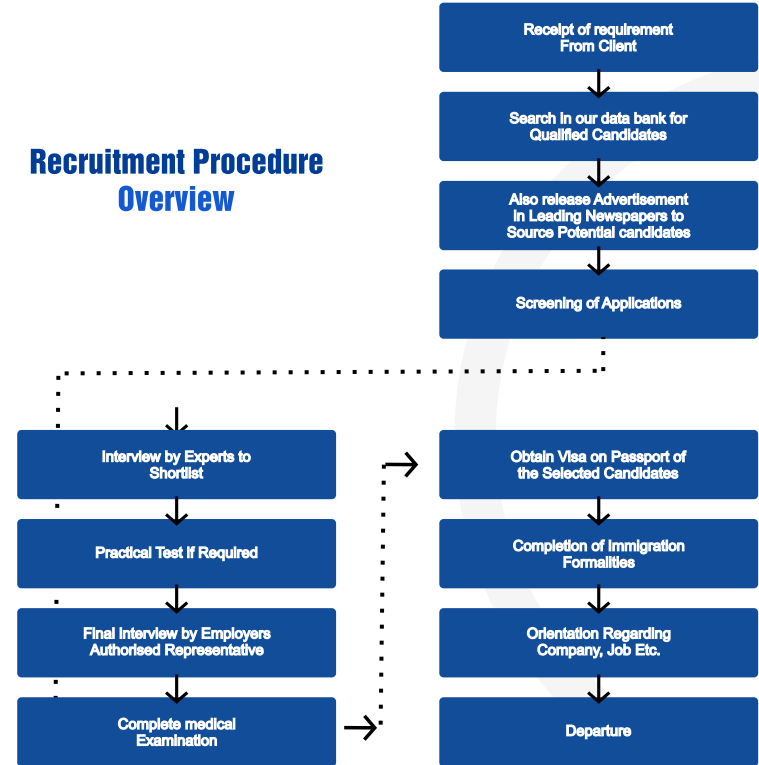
Recruitment Procedure
Overview

Receipt of requirement From Client

Search in our data bank for Qualified Candidates

Also release Advertisement in Leading Newspapers to Source Potential candidates

Screening of Applications

Interview by Experts to Shortlist

Practical Test if Required

Final interview by Employers Authorised Representative

Complete medical Examination

Obtain Visa on Passport of the Selected Candidates

Completion of Immigration Formalities

Orientation Regarding Company, Job Etc.

Departure